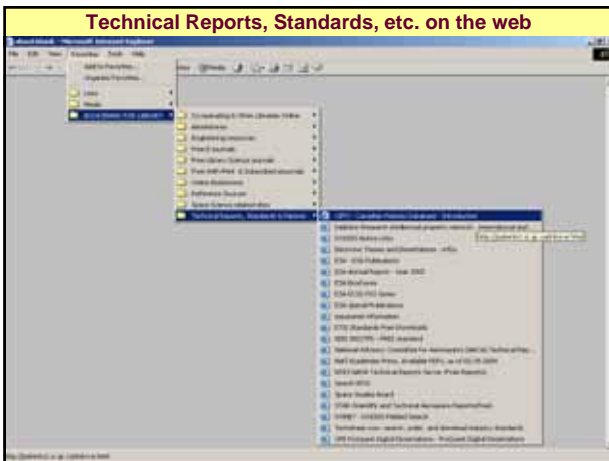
Technical Reports, Standards, etc. on the web

about:blank - Microsoft Internet Explorer

File Edit View Favorites Tools Help

Add to Favorites...
Organize Favorites...

Links
Media
BOOKMARKS FOR LIBRARY

Media

Ocean&Helio & Other Libraries Online
Abstracts
Engineering resources
Free E-journals
Free Library Science journals
Free WiPi (Print) & Subscribed journals
Online Bookstores
Reference Sources
Space Science related sites
Technical Reports, Standards & Patents

CIPO - Canadian Patents Database - Introduction
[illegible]
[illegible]
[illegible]
ESA - ESA Publications
ESA Annual Report - Year 2002
ESA Brochures
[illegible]
ESA SpecialPublications
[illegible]
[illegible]
IEEE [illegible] - FREE standard
National Advisory Committee for Aeronautics (NACA) Technical Rep...
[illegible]
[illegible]
Search WTO
Space Studies Board
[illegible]
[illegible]
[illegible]
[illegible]

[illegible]